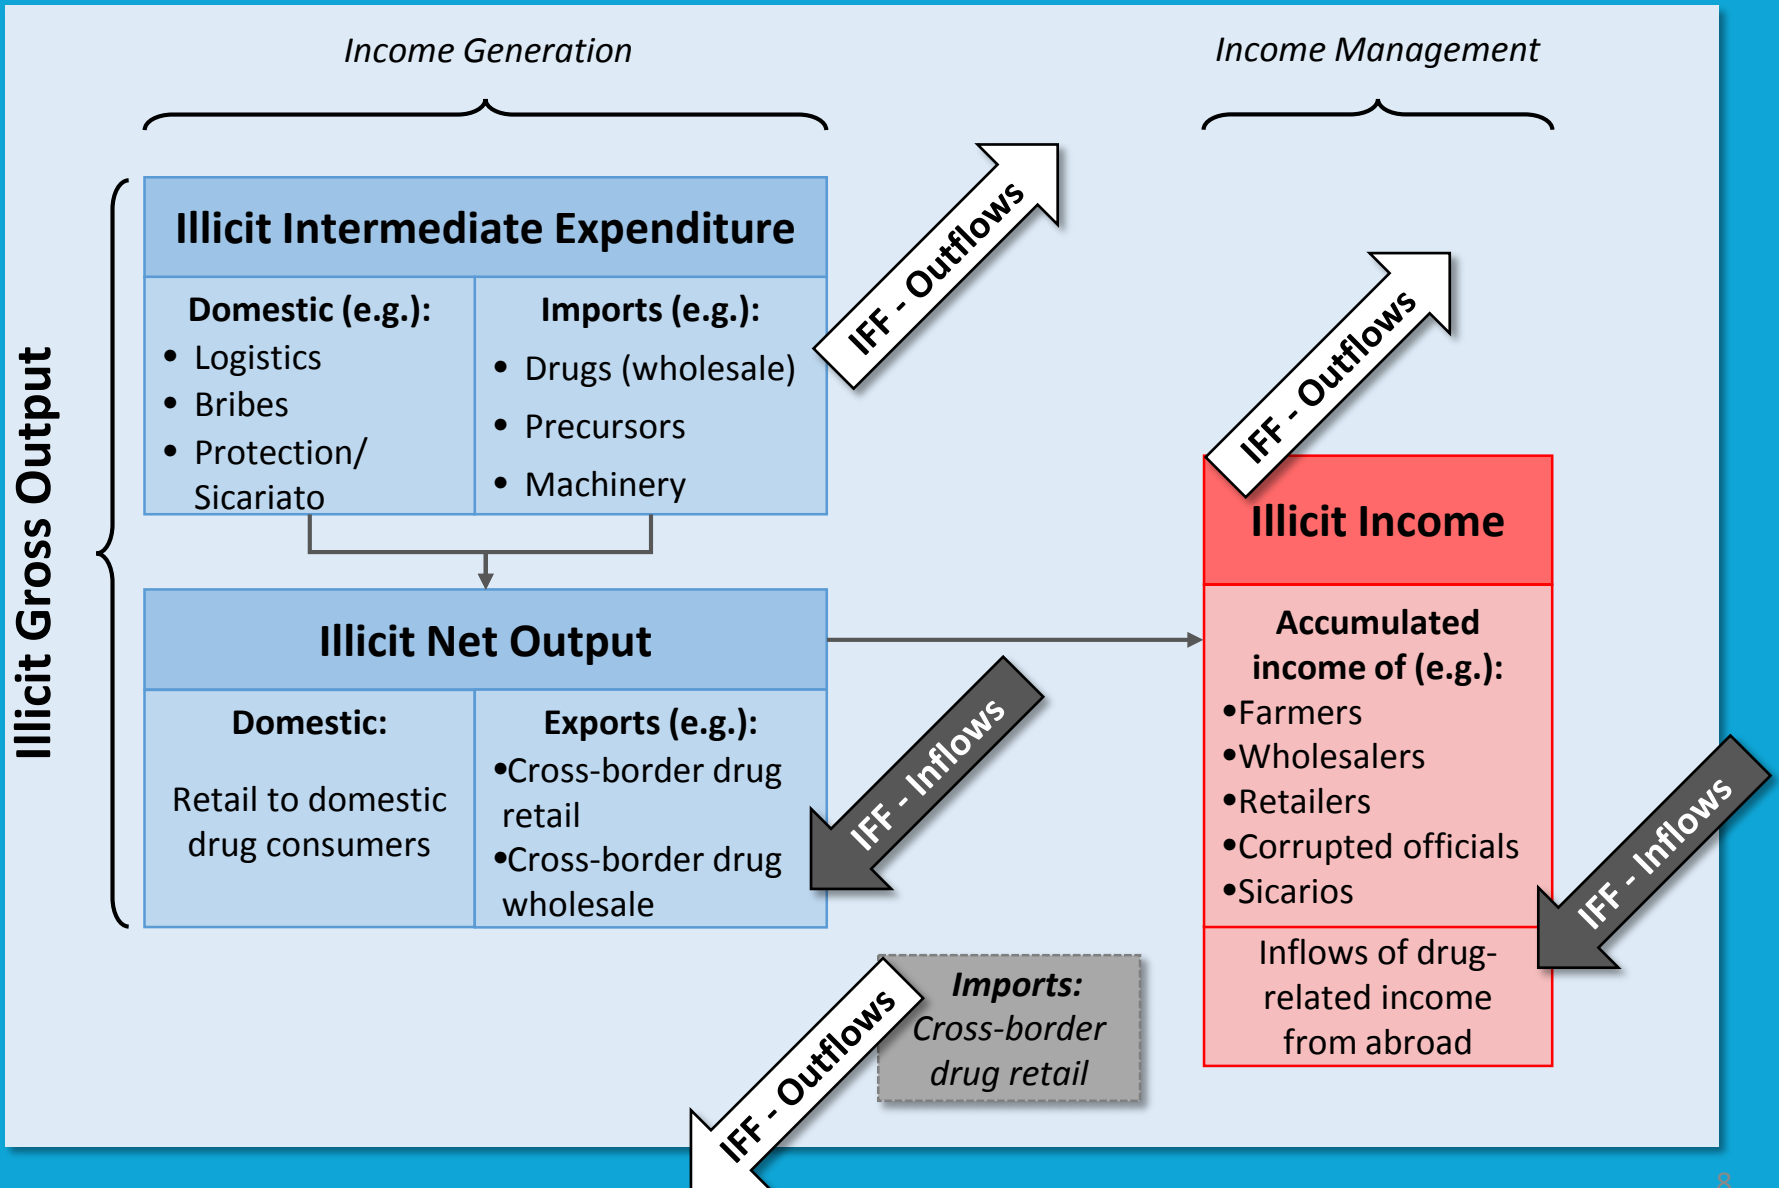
Income Generation

Income Management

Illicit Gross Output

Illicit Intermediate Expenditure

Domestic (e.g.):
- Logistics
- Bribes
- Protection/ Sicariato

Imports (e.g.):
- Drugs (wholesale)
- Precursors
- Machinery

IFF - Outflows

IFF - Outflows

Illicit Net Output

Domestic:

Retail to domestic drug consumers

Exports (e.g.):
•Cross-border drug retail
•Cross-border drug wholesale

IFF - Inflows

Illicit Income

Accumulated income of (e.g.):
•Farmers
•Wholesalers
•Retailers
•Corrupted officials
•Sicarios

Inflows of drug-related income from abroad

IFF - Inflows

Imports:
Cross-border drug retail

IFF - Outflows

8